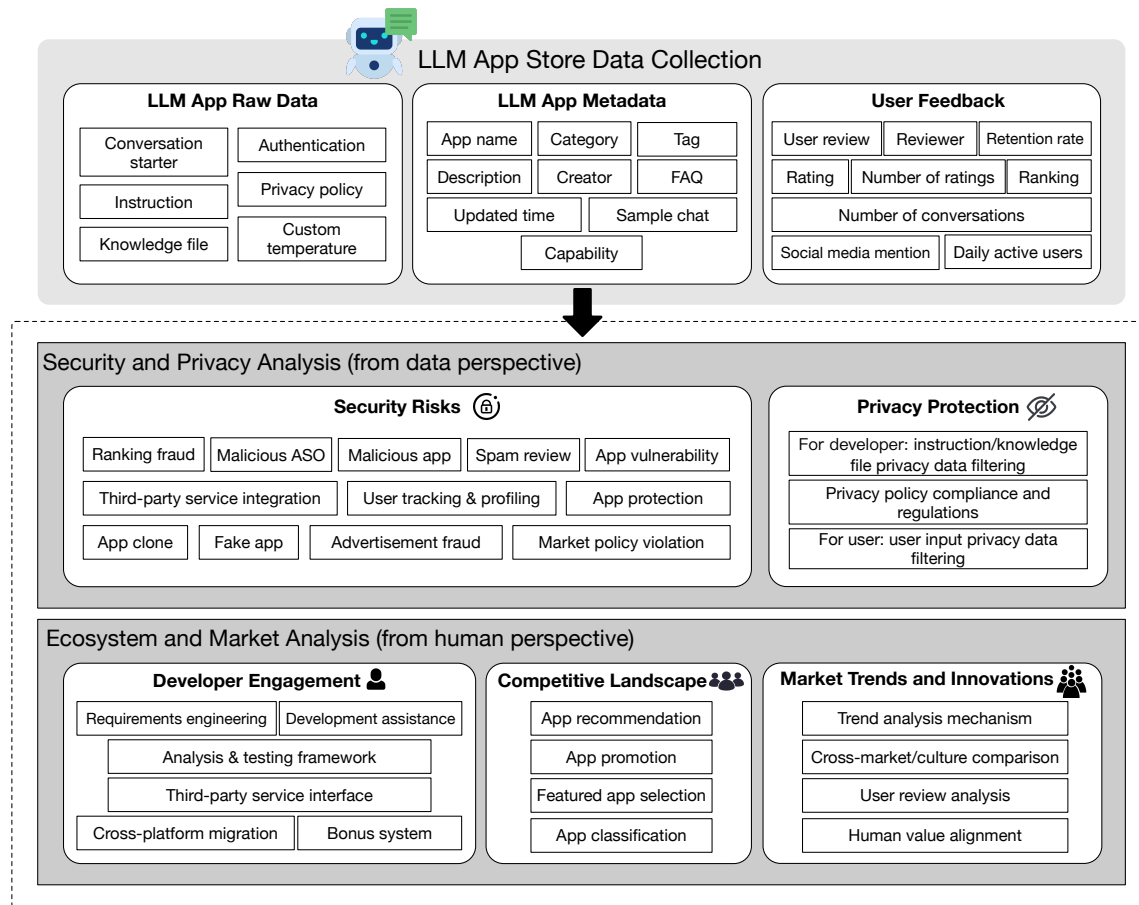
LLM App Store Data Collection

LLM App Raw Data

Conversation starter

Authentication

Instruction

Privacy policy

Knowledge file

Custom temperature

LLM App Metadata

App name

Category

Tag

Description

Creator

FAQ

Updated time

Sample chat

Capability

User Feedback

User review

Reviewer

Retention rate

Rating

Number of ratings

Ranking

Number of conversations

Social media mention

Daily active users

Security and Privacy Analysis (from data perspective)

Security Risks

Ranking fraud

Malicious ASO

Malicious app

Spam review

App vulnerability

Third-party service integration

User tracking & profiling

App protection

App clone

Fake app

Advertisement fraud

Market policy violation

Privacy Protection

For developer: instruction/knowledge file privacy data filtering

Privacy policy compliance and regulations

For user: user input privacy data filtering

Ecosystem and Market Analysis (from human perspective)

Developer Engagement

Requirements engineering

Development assistance

Analysis & testing framework

Third-party service interface

Cross-platform migration

Bonus system

Competitive Landscape

App recommendation

App promotion

Featured app selection

App classification

Market Trends and Innovations

Trend analysis mechanism

Cross-market/culture comparison

User review analysis

Human value alignment